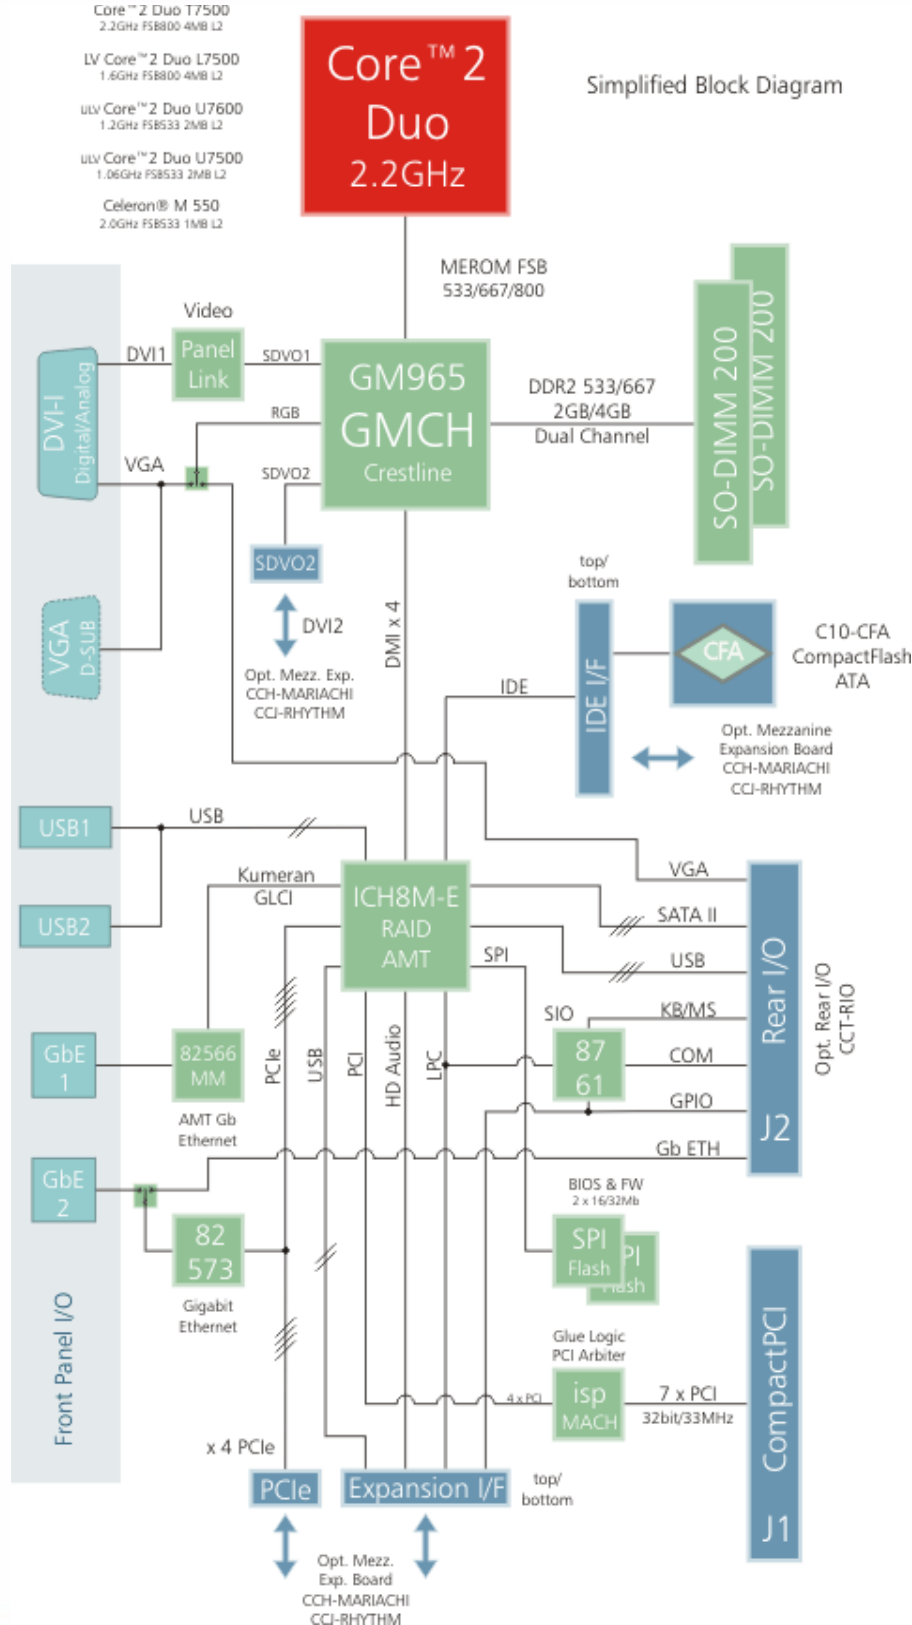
Core™2 Duo T7500
2.2GHz FSB800 4MB L2

LV Core™2 Duo L7500
1.6GHz FSB800 4MB L2

ULV Core™2 Duo U7600
1.2GHz FSB533 2MB L2

ULV Core™2 Duo U7500
1.06GHz FSB533 2MB L2

Celeron® M 550
2.0GHz FSB533 1MB L2

Core™ 2 Duo 2.2GHz

Simplified Block Diagram

MEROM FSB 533/667/800

Video

DVI1

Panel Link

SDVO1

GM965 GMCH Crestline

DDR2 533/667 2GB/4GB Dual Channel

SO-DIMM 200

SO-DIMM 200

DVI-I Digital/Analog

RGB

VGA

SDVO2

SDVO2

DVI2

Opt. Mezz. Exp. CCH-MARIACHI CCJ-RHYTHM

VGA D-SUB

DMI x 4

top/ bottom

IDE I/F

CFA

C10-CFA CompactFlash ATA

IDE

Opt. Mezzanine Expansion Board CCH-MARIACHI CCJ-RHYTHM

USB1

USB

USB2

Kumeran GLCI

ICH8M-E RAID AMT

VGA

SATA II

USB

SPI

Rear I/O J2

Opt. Rear I/O CCT-RIO

GbE 1

82566 MM

AMT Gb Ethernet

PCIe

USB

PCI

HD Audio

LPC

SIO

87 61

KB/MS

COM

GPIO

Gb ETH

GbE 2

82 573

Gigabit Ethernet

BIOS & FW
2 x 16/32Mb

SPI Flash

SPI Flash

Glue Logic PCI Arbiter

isp MACH

4 x PCI

7 x PCI
32bit/33MHz

CompactPCI J1

Front Panel I/O

x 4 PCIe

PCIe

Expansion I/F

top/ bottom

Opt. Mezz. Exp. Board CCH-MARIACHI CCJ-RHYTHM